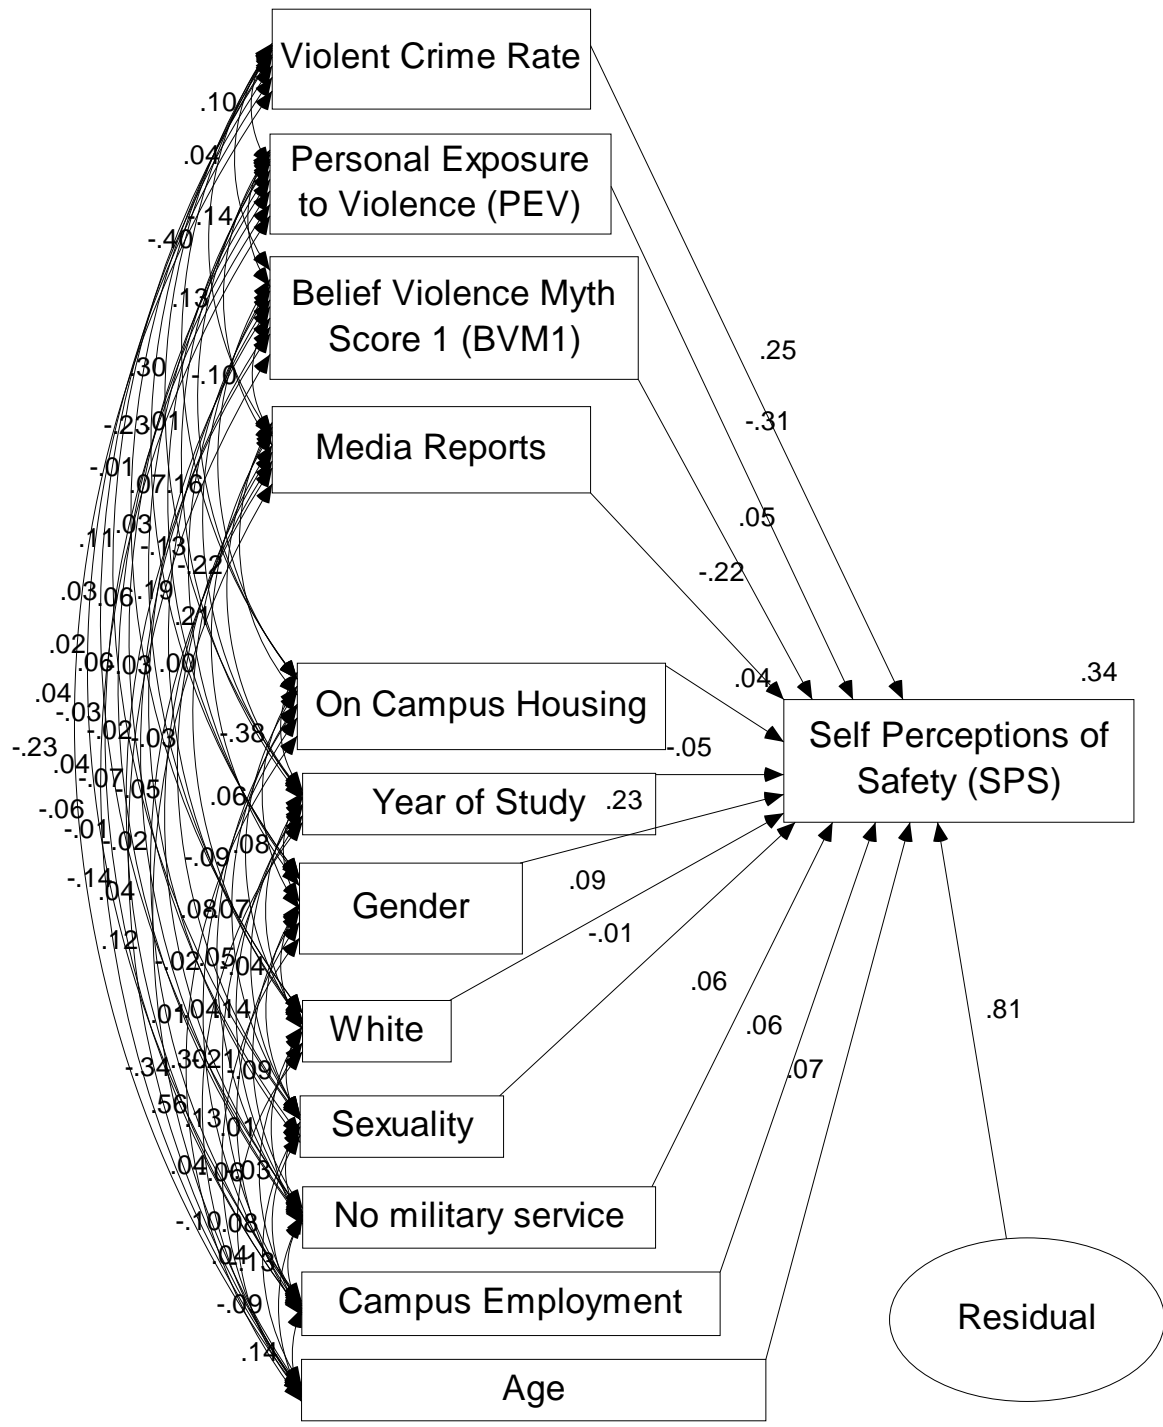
Violent Crime Rate

Personal Exposure to Violence (PEV)

Belief Violence Myth Score 1 (BVM1)

Media Reports

On Campus Housing

Year of Study

Gender

White

Sexuality

No military service

Campus Employment

Age

Self Perceptions of Safety (SPS)

Residual

.34

.25

-.31

.05

-.22

.04

-.05

.23

.09

-.01

.06

.06

.07

.81

.10
.04
.14
-.40
.13
.30
-.10
-.23
.01
-.01
.07
.16
.11
.03
-.13
-.22
.03
.06
.19
.21
.02
.06
.03
.00
.04
-.03
-.02
-.03
-.38
-.23
.04
-.07
-.05
.06
-.06
-.01
-.02
-.09
.08
-.14
.04
.08
.07
.12
-.02
.05
.04
.01
.04
.14
-.34
.30
.21
-.09
.56
.13
.01
.04
.06
.03
-.10
.08
.04
.13
-.09
.14